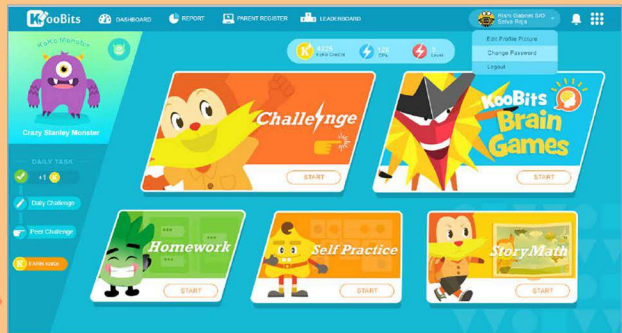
KooBits DASHBOARD REPORT PARENT REGISTER LEADERBOARD

Hi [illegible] Edit Profile Picture Change Password Logout

KoKo Monster

Crazy Stanley Monster

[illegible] KoKo Credits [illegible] EXP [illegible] Level

DAILY TASK

+1

Daily Challenge

Peer Challenge

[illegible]

Challenge

START

KooBits Brain Games

START

Homework

START

Self Practice

START

StoryMath

START